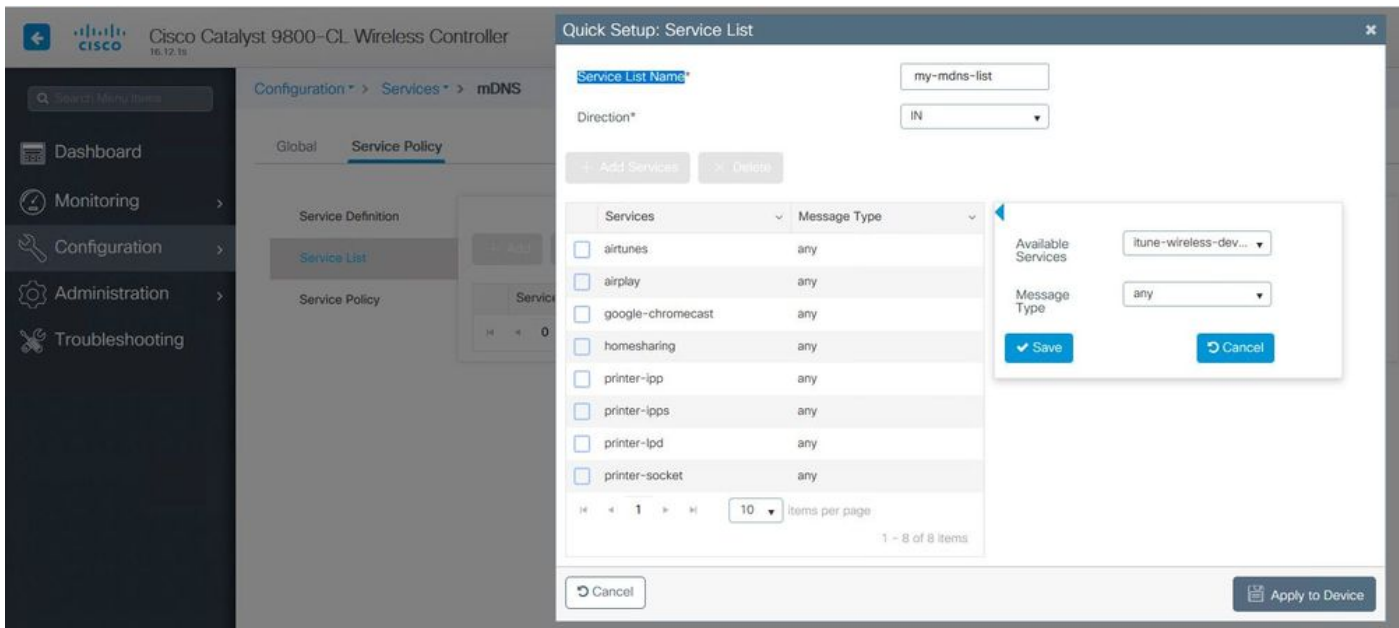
cisco 16.12.1s Cisco Catalyst 9800-CL Wireless Controller

Q Search Menu Items

Dashboard

Monitoring

Configuration

Administration

Troubleshooting

Configuration > Services > mDNS

Global Service Policy

Service Definition

Service List

Service Policy

+ Add

Servic

0

Quick Setup: Service List

Service List Name*
my-mdns-list

Direction*
IN

+ Add Services × Delete

| | Services | Message Type |
|---|---|---|
| | airtunes | any |
| | airplay | any |
| | google-chromecast | any |
| | homesharing | any |
| | printer-ipp | any |
| | printer-ipps | any |
| | printer-lpd | any |
| | printer-socket | any |

1 10 items per page

1 - 8 of 8 items

Available Services
itune-wireless-dev...

Message Type
any

Save

Cancel

Cancel

Apply to Device